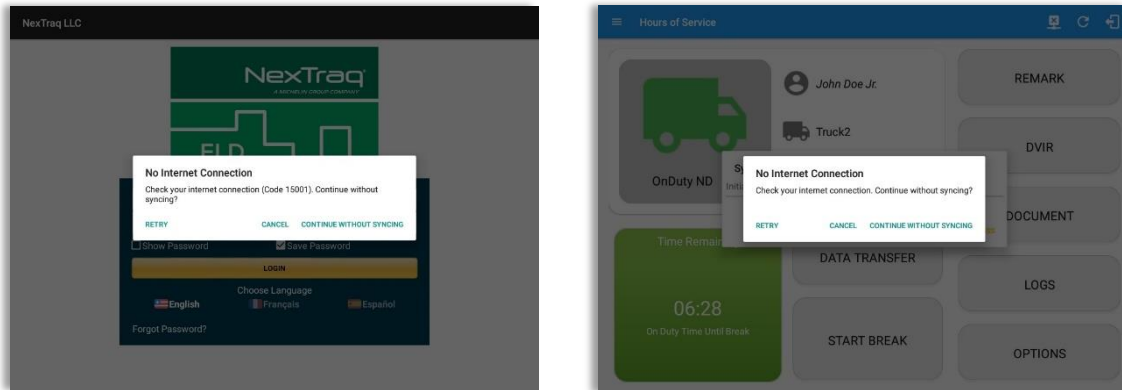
NexTraq LLC

NexTraq
A MICHELIN GROUP COMPANY

ELD

No Internet Connection
Check your internet connection (Code 15001). Continue without syncing?

RETRY CANCEL CONTINUE WITHOUT SYNCING

Show Password Save Password

LOGIN

Choose Language

English Français Español

Forgot Password?

Hours of Service

John Doe Jr.

Truck2

OnDuty ND

REMARK

DVIR

No Internet Connection
Check your internet connection. Continue without syncing?

RETRY CANCEL CONTINUE WITHOUT SYNCING

DOCUMENT

Time Remai

DATA TRANSFER

LOGS

06:28
On Duty Time Until Break

START BREAK

OPTIONS